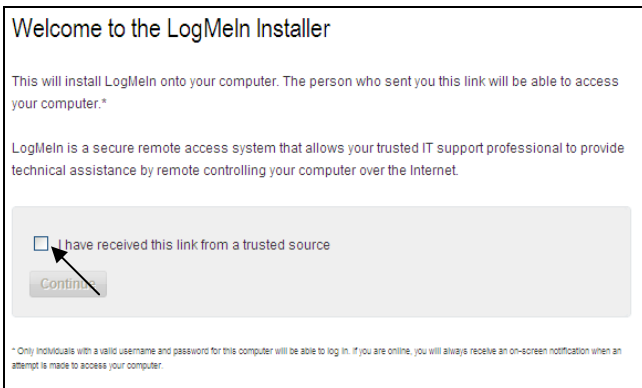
Welcome to the LogMeIn Installer

This will install LogMeIn onto your computer. The person who sent you this link will be able to access your computer.*

LogMeIn is a secure remote access system that allows your trusted IT support professional to provide technical assistance by remote controlling your computer over the Internet.

I have received this link from a trusted source

Continue

* Only individuals with a valid username and password for this computer will be able to log in. If you are online, you will always receive an on-screen notification when an attempt is made to access your computer.